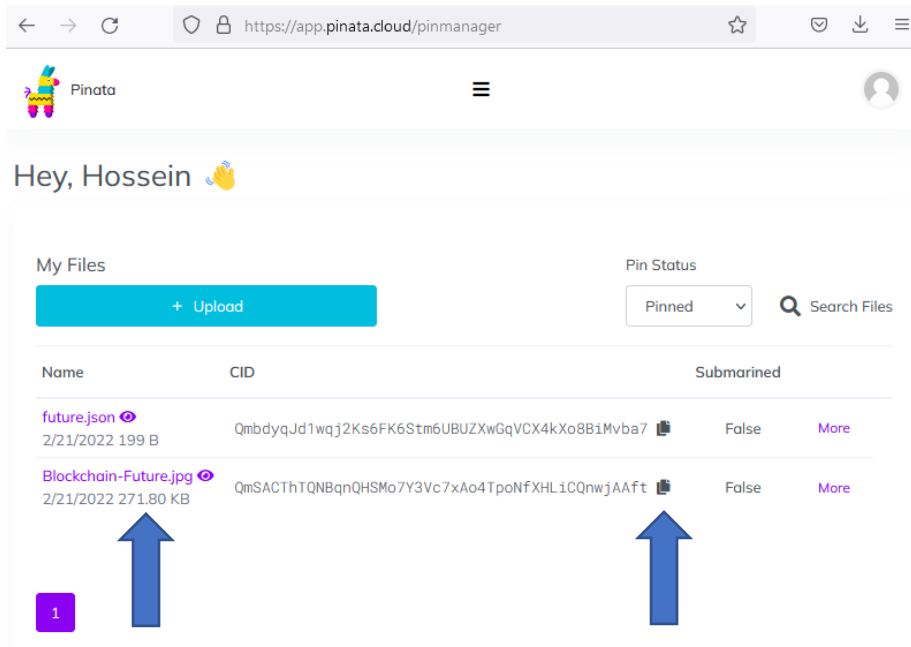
https://app.pinata.cloud/pinmanager

Pinata

Hey, Hossein 👋

My Files

+ Upload

Pin Status

Pinned

Search Files

| Name | CID | Submarined | |
|---|---|---|---|
| future.json 2/21/2022 199 B | QmbdyqJd1wqj2Ks6FK6Stm6UBUZXwGqVCX4kXo8BiMvba7 | False | More |
| Blockchain-Future.jpg 2/21/2022 271.80 KB | QmSACThTQNBqnQHSMo7Y3Vc7xAo4TpoNfXHLiCQnwjAAft | False | More |

1